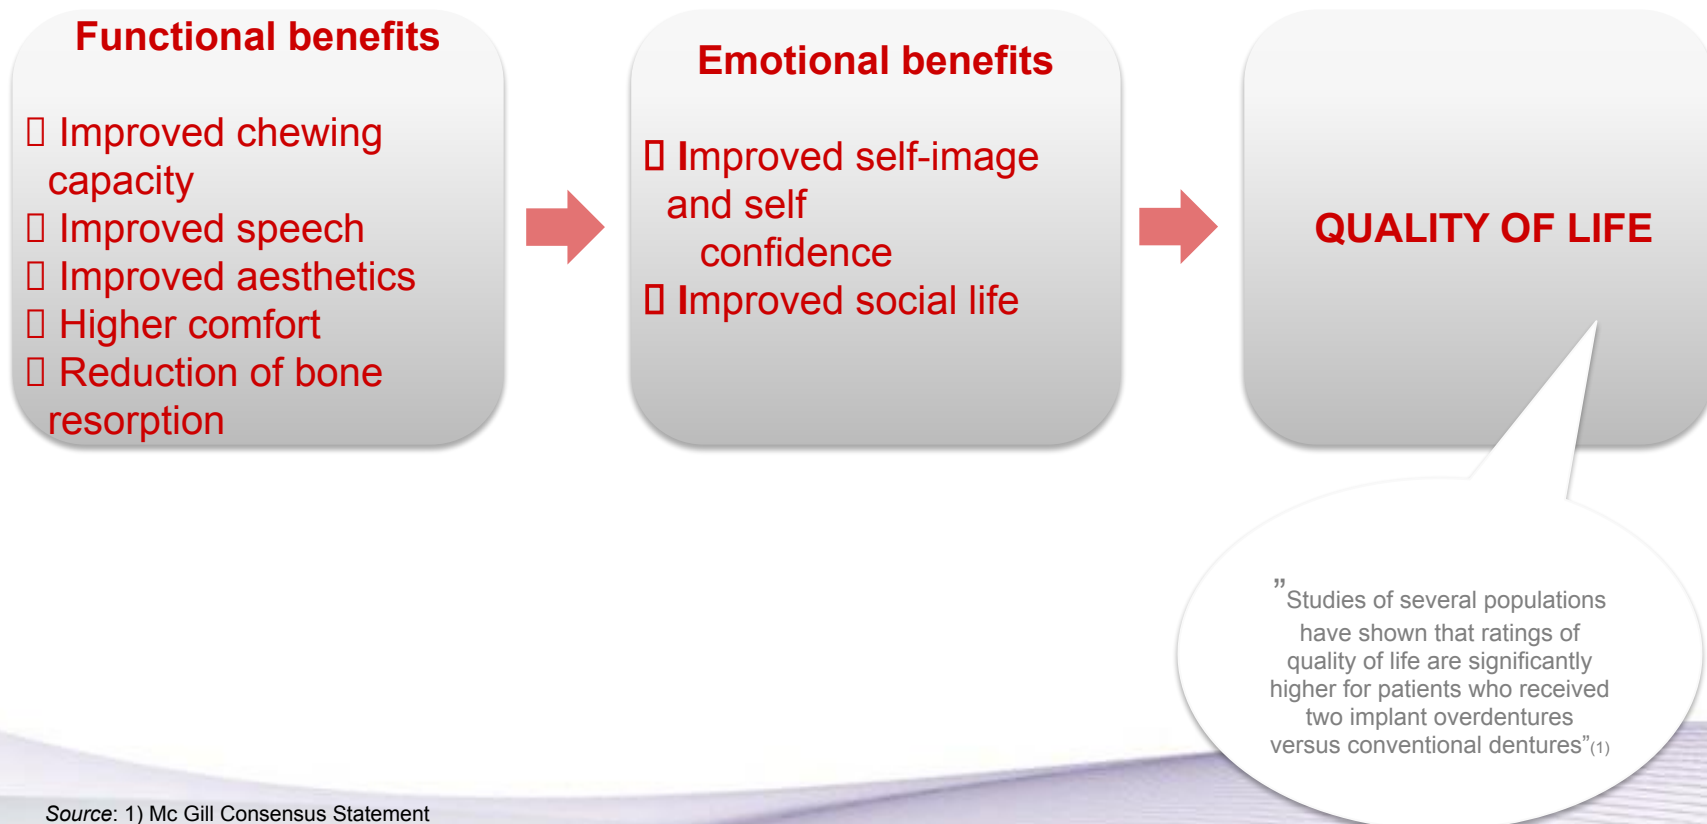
Functional benefits

 Improved chewing capacity
 Improved speech
 Improved aesthetics
 Higher comfort
 Reduction of bone resorption

Emotional benefits

 Improved self-image and self confidence
 Improved social life

QUALITY OF LIFE

"Studies of several populations have shown that ratings of quality of life are significantly higher for patients who received two implant overdentures versus conventional dentures"(1)

Source: 1) Mc Gill Consensus Statement